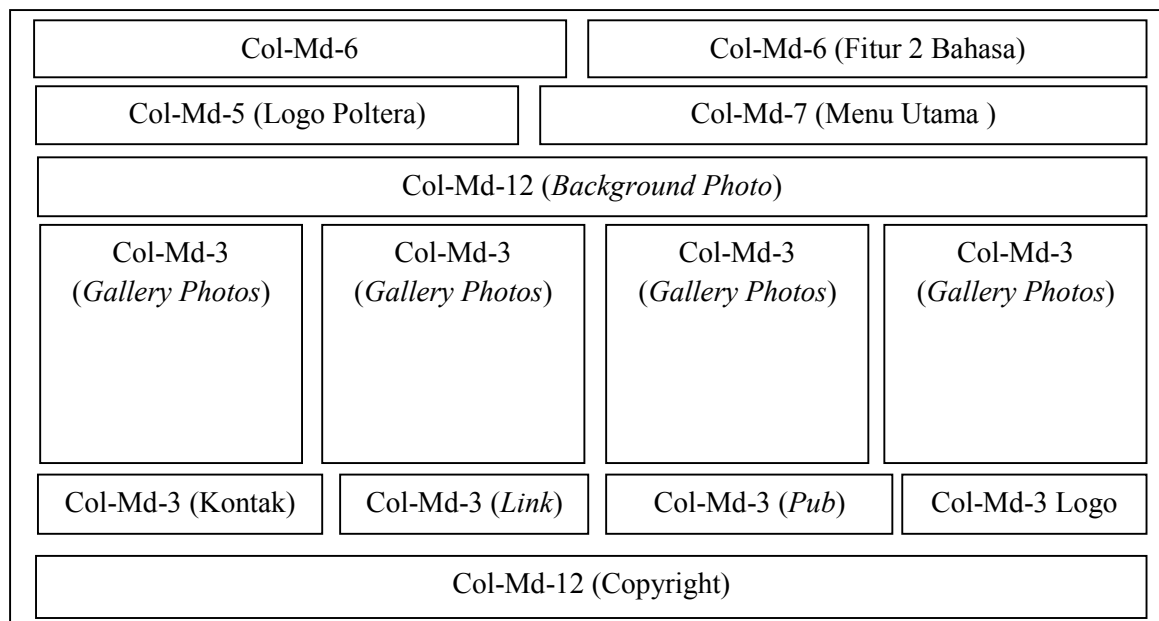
Col-Md-6

Col-Md-6 (Fitur 2 Bahasa)

Col-Md-5 (Logo Poltera)

Col-Md-7 (Menu Utama )

Col-Md-12 (Background Photo)

Col-Md-3 (Gallery Photos)

Col-Md-3 (Gallery Photos)

Col-Md-3 (Gallery Photos)

Col-Md-3 (Gallery Photos)

Col-Md-3 (Kontak)

Col-Md-3 (Link)

Col-Md-3 (Pub)

Col-Md-3 Logo

Col-Md-12 (Copyright)